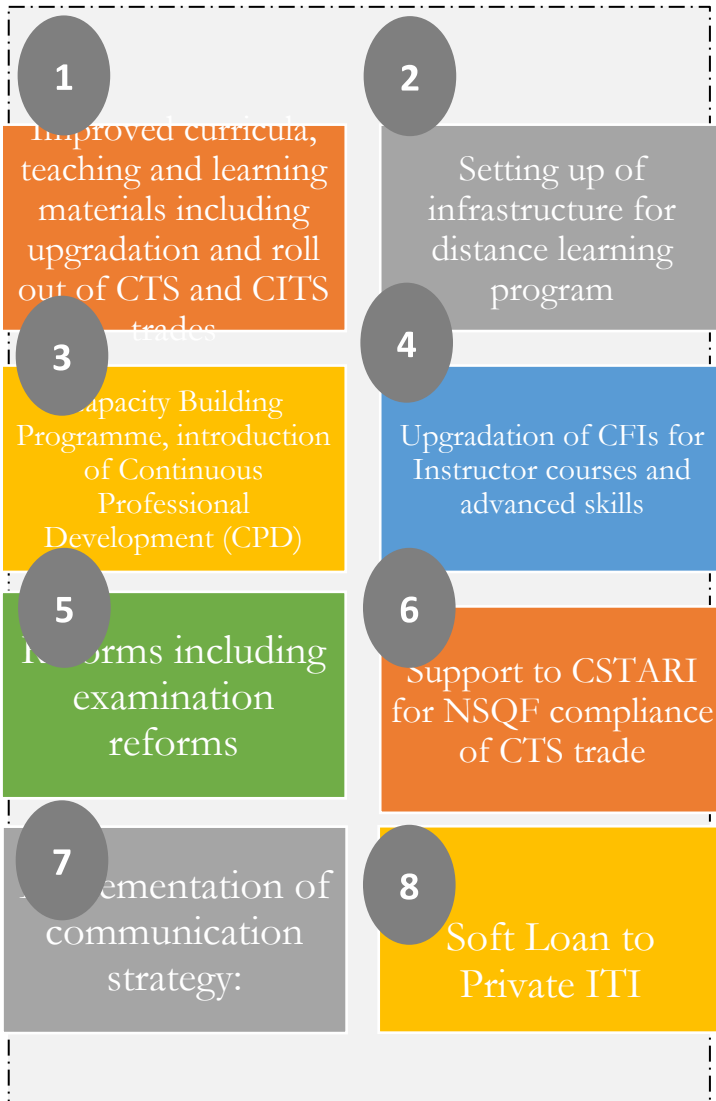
1

Improved curricula, teaching and learning materials including upgradation and roll out of CTS and CITS trades

2

Setting up of infrastructure for distance learning program

3

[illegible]apacity Building Programme, introduction of Continuous Professional Development (CPD)

4

Upgradation of CFIs for Instructor courses and advanced skills

5

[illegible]forms including examination reforms

6

Support to CSTARI for NSQF compliance of CTS trade

7

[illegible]ementation of communication strategy:

8

Soft Loan to Private ITI